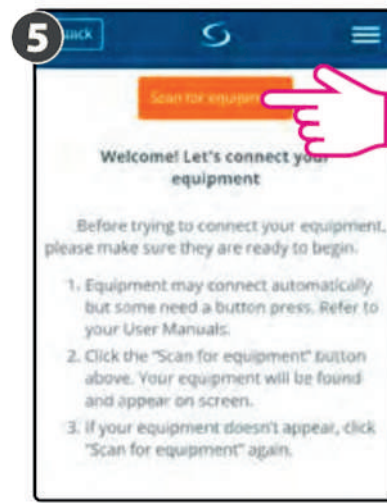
5

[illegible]ack

Scan for equipm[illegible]

Welcome! Let's connect you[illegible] equipment

Before trying to connect your equipment, please make sure they are ready to begin.

1. Equipment may connect automatically but some need a button press. Refer to your User Manuals.
2. Click the "Scan for equipment" button above. Your equipment will be found and appear on screen.
3. If your equipment doesn't appear, click "Scan for equipment" again.